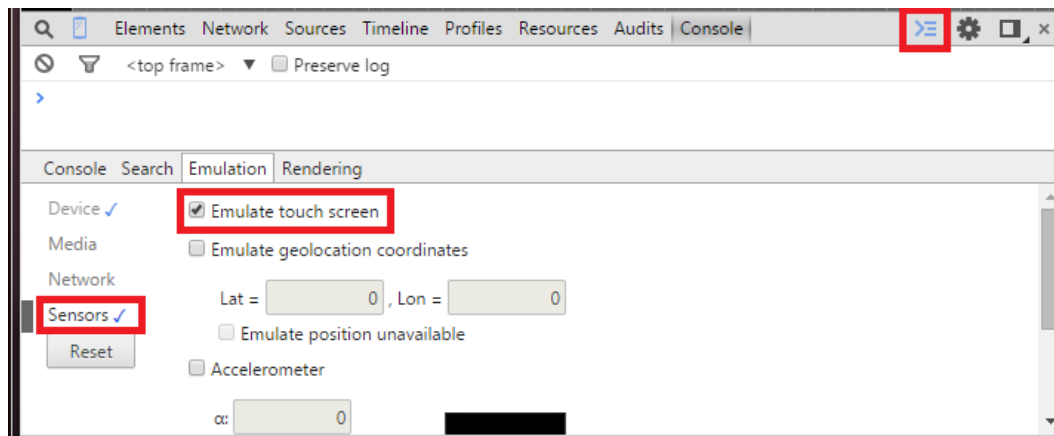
Elements Network Sources Timeline Profiles Resources Audits Console

<top frame> ▼ Preserve log

>

Console Search Emulation Rendering

Device ✓
Media
Network
Sensors ✓
Reset

Emulate touch screen
Emulate geolocation coordinates
Lat = 0 , Lon = 0
Emulate position unavailable
Accelerometer
α: 0